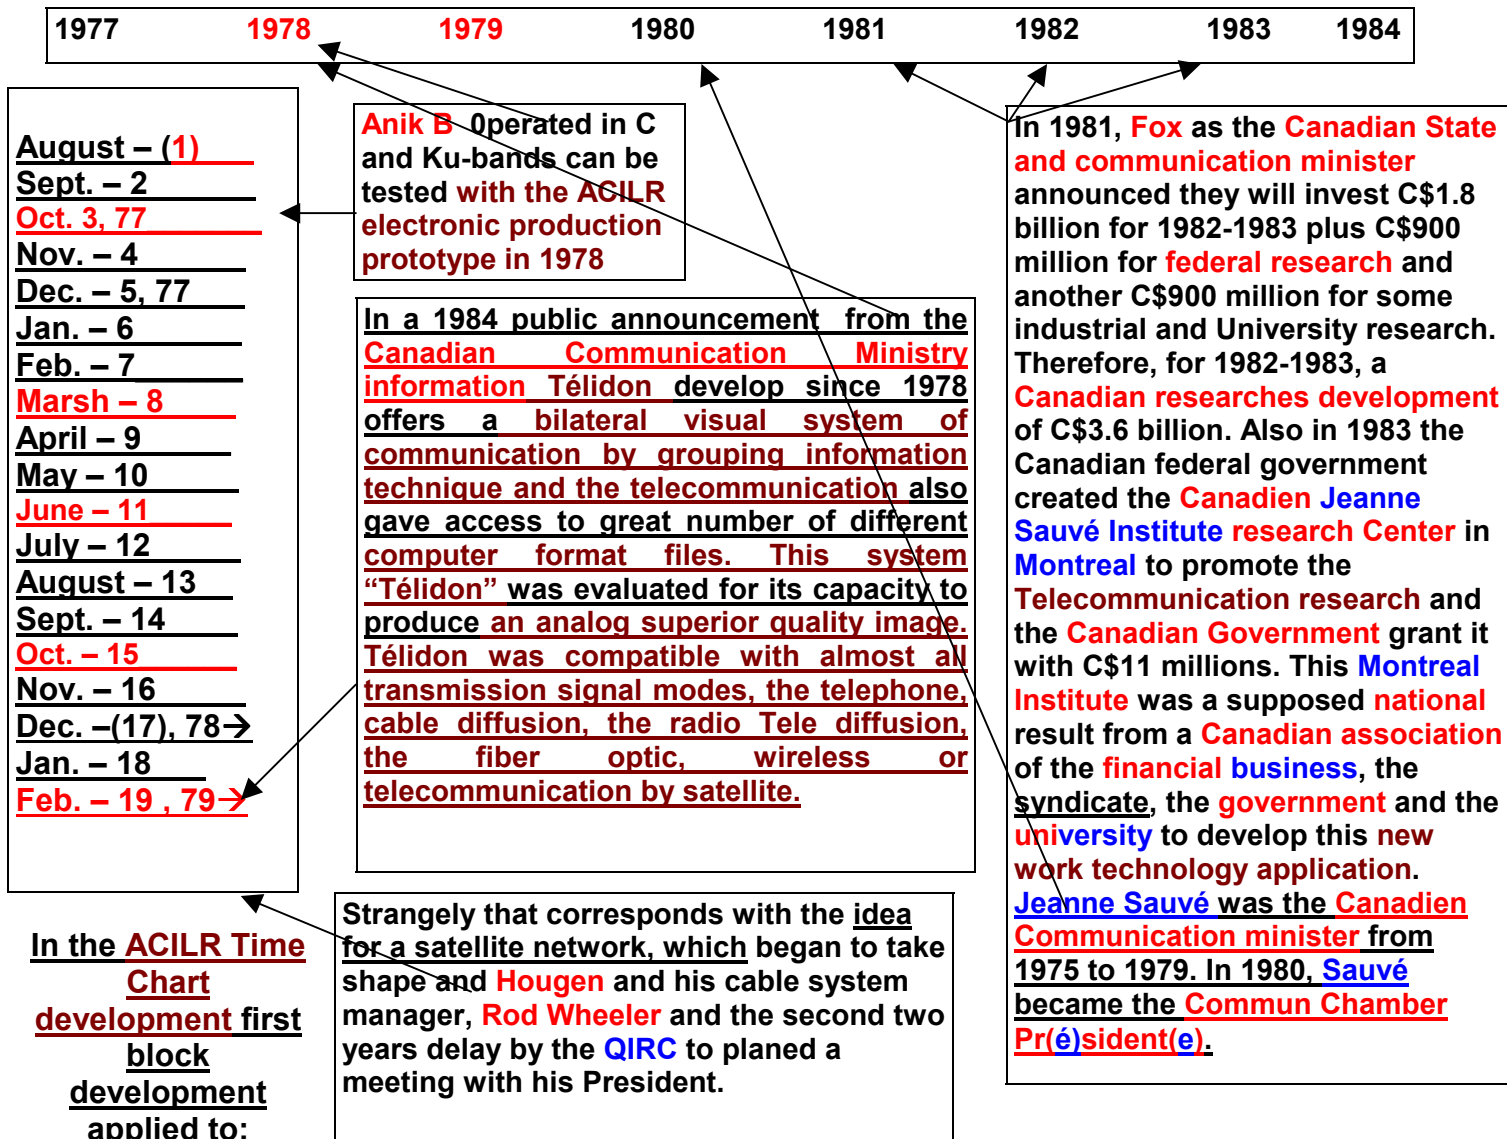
| 1977 | 1978 | 1979 | 1980 | 1981 | 1982 | 1983 | 1984 |
|---|---|---|---|---|---|---|---|

August – (1)
Sept. – 2
Oct. 3, 77
Nov. – 4
Dec. – 5, 77
Jan. – 6
Feb. – 7
Marsh – 8
April – 9
May – 10
June – 11
July – 12
August – 13
Sept. – 14
Oct. – 15
Nov. – 16
Dec. –(17), 78→
Jan. – 18
Feb. – 19 , 79→

Anik B 0perated in C and Ku-bands can be tested with the ACILR electronic production prototype in 1978

In a 1984 public announcement from the Canadian Communication Ministry information Télidon develop since 1978 offers a bilateral visual system of communication by grouping information technique and the telecommunication also gave access to great number of different computer format files. This system "Télidon" was evaluated for its capacity to produce an analog superior quality image. Télidon was compatible with almost all transmission signal modes, the telephone, cable diffusion, the radio Tele diffusion, the fiber optic, wireless or telecommunication by satellite.

In 1981, Fox as the Canadian State and communication minister announced they will invest C$1.8 billion for 1982-1983 plus C$900 million for federal research and another C$900 million for some industrial and University research. Therefore, for 1982-1983, a Canadian researches development of C$3.6 billion. Also in 1983 the Canadian federal government created the Canadien Jeanne Sauvé Institute research Center in Montreal to promote the Telecommunication research and the Canadian Government grant it with C$11 millions. This Montreal Institute was a supposed national result from a Canadian association of the financial business, the syndicate, the government and the university to develop this new work technology application. Jeanne Sauvé was the Canadien Communication minister from 1975 to 1979. In 1980, Sauvé became the Commun Chamber Pr(é)sident(e).

In the ACILR Time Chart development first block development applied to:

Strangely that corresponds with the idea for a satellite network, which began to take shape and Hougen and his cable system manager, Rod Wheeler and the second two years delay by the QIRC to planed a meeting with his President.